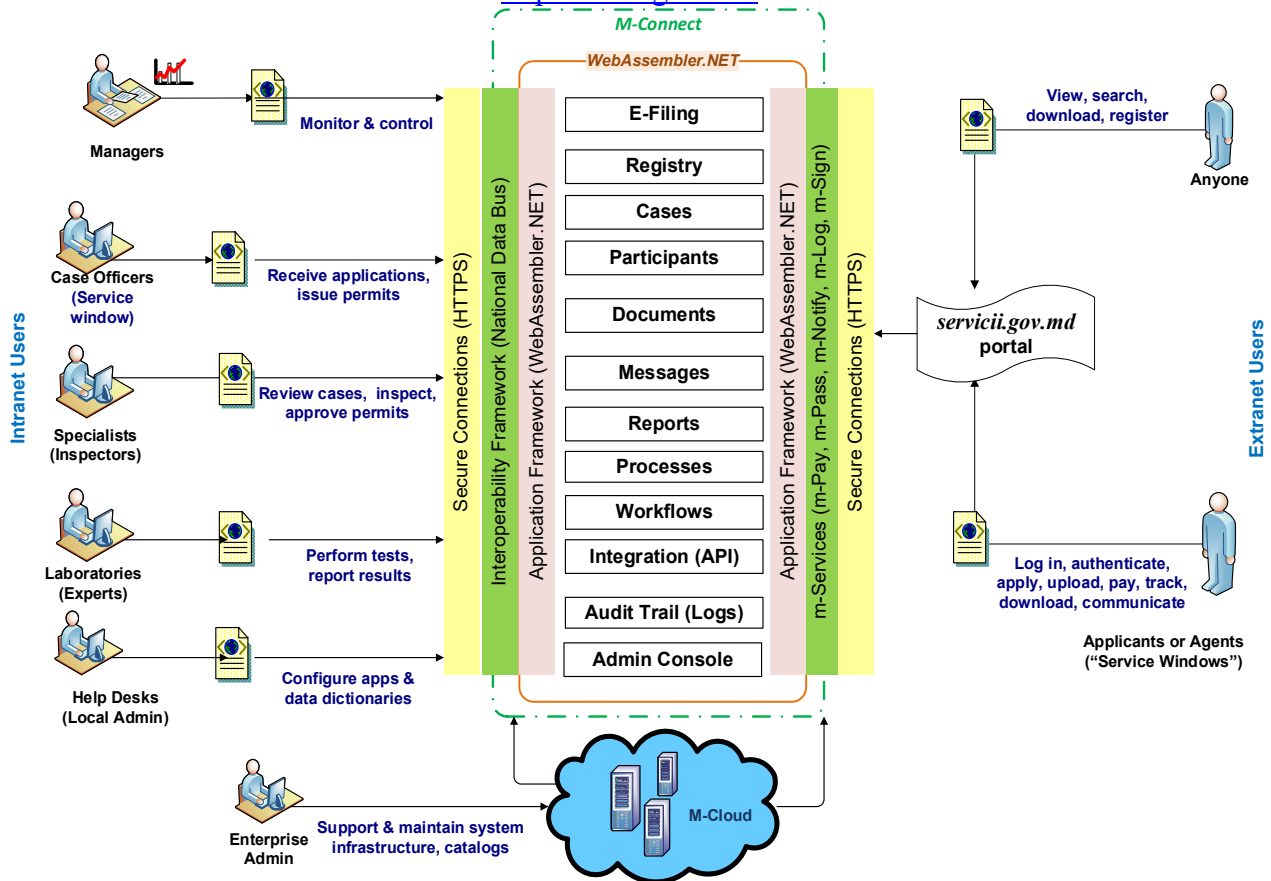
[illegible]

M-Connect

WebAssembler.NET

Intranet Users

Managers

Monitor & control

Case Officers (Service window)

Receive applications, issue permits

Specialists (Inspectors)

Review cases, inspect, approve permits

Laboratories (Experts)

Perform tests, report results

Help Desks (Local Admin)

Configure apps & data dictionaries

Enterprise Admin

Support & maintain system infrastructure, catalogs

Secure Connections (HTTPS)

Interoperability Framework (National Data Bus)

Application Framework (WebAssembler.NET)

E-Filing

Registry

Cases

Participants

Documents

Messages

Reports

Processes

Workflows

Integration (API)

Audit Trail (Logs)

Admin Console

Application Framework (WebAssembler.NET)

m-Services (m-Pay, m-Pass, m-Notify, m-Log, m-Sign)

Secure Connections (HTTPS)

M-Cloud

View, search, download, register

Anyone

servicii.gov.md portal

Extranet Users

Log in, authenticate, apply, upload, pay, track, download, communicate

Applicants or Agents ("Service Windows")